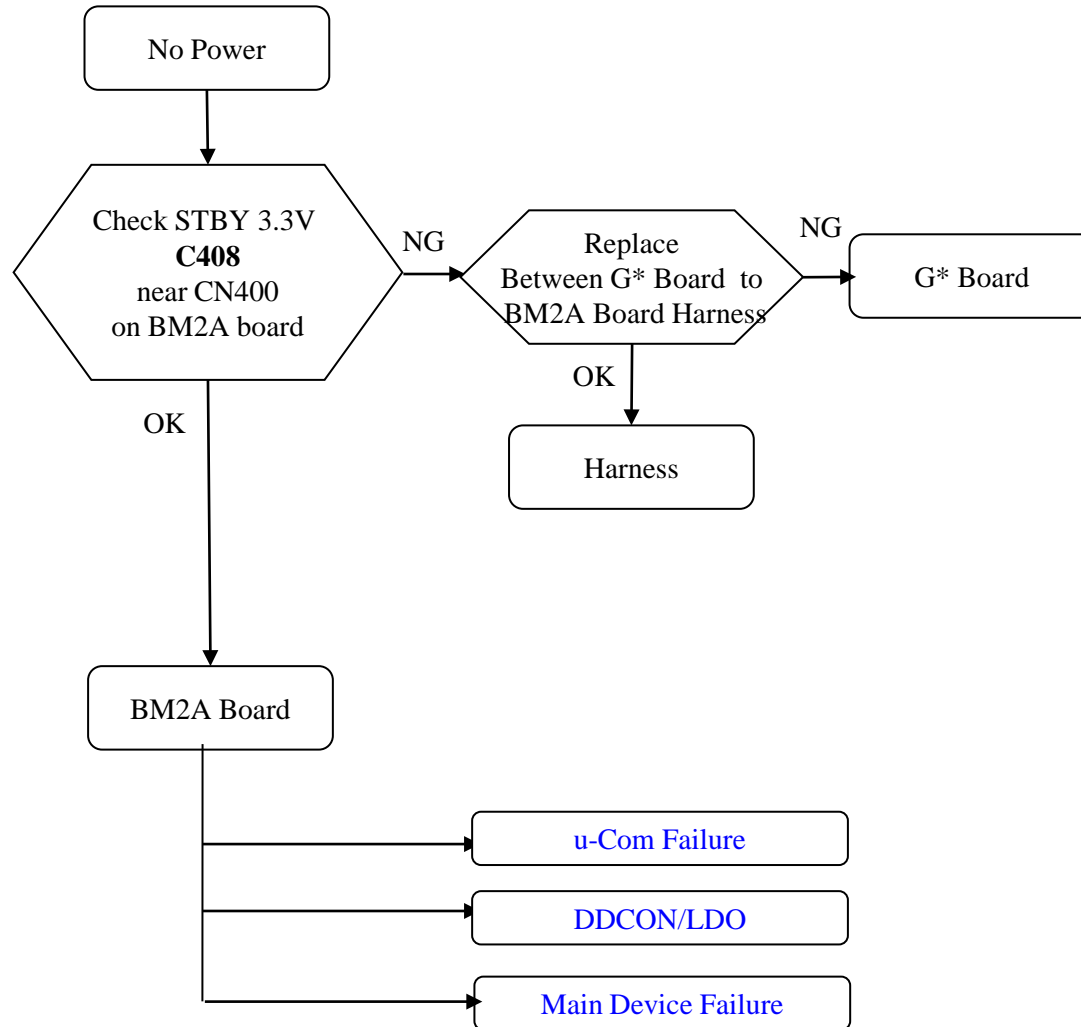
No Power

Check STBY 3.3V
**C408**
near CN400
on BM2A board

NG

Replace
Between G* Board to
BM2A Board Harness

NG

G* Board

OK

Harness

OK

BM2A Board

u-Com Failure

DDCON/LDO

Main Device Failure